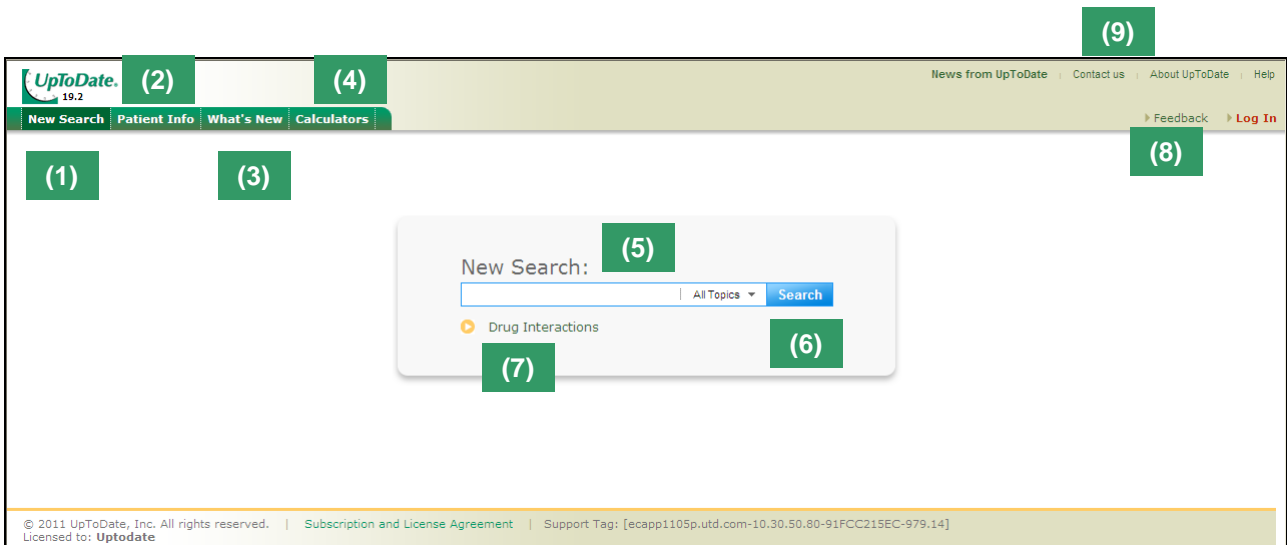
(9)

UpToDate. 19.2

(2)

(4)

News from UpToDate | Contact us | About UpToDate | Help

New Search | Patient Info | What's New | Calculators

Feedback | Log In

(8)

(1)

(3)

New Search:

(5)

All Topics | Search

Drug Interactions

(6)

(7)

© 2011 UpToDate, Inc. All rights reserved. | Subscription and License Agreement | Support Tag: [ecapp1105p.utd.com-10.30.50.80-91FCC215EC-979.14]
Licensed to: Uptodate